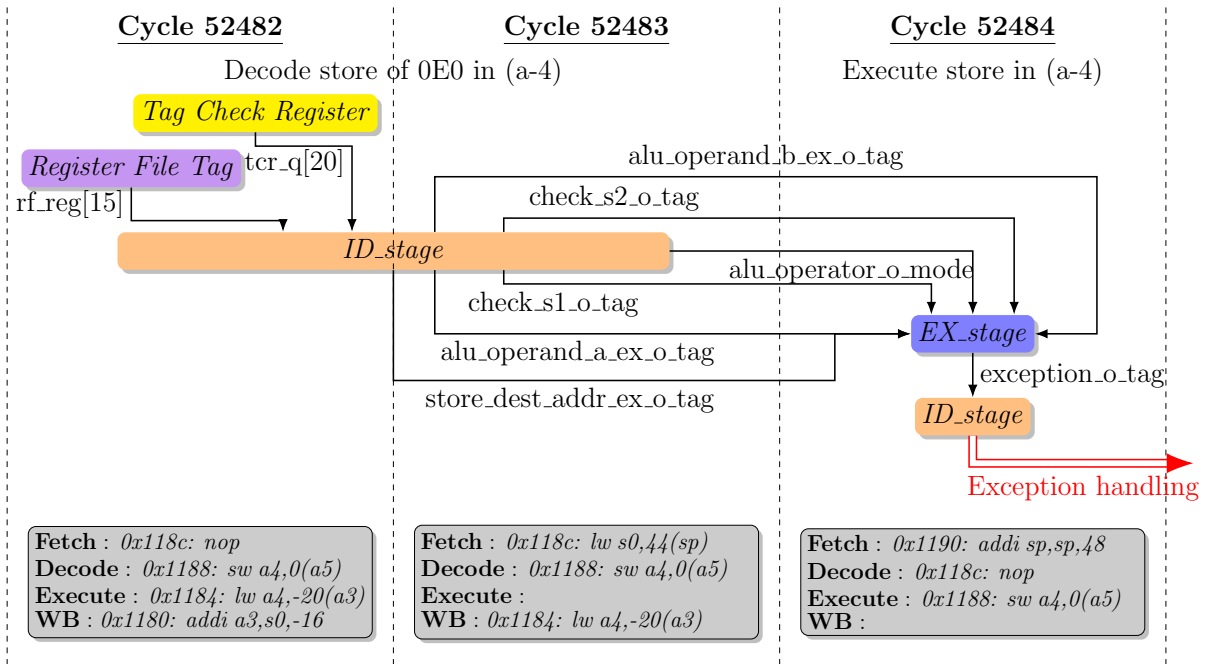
**Cycle 52482**

**Cycle 52483**

**Cycle 52484**

Decode store of 0E0 in (a-4)

Execute store in (a-4)

*Tag Check Register*

*Register File Tag*

tcr_q[20]

rf_reg[15]

alu_operand_b_ex_o_tag

check_s2_o_tag

*ID_stage*

alu_operator_o_mode

check_s1_o_tag

*EX_stage*

alu_operand_a_ex_o_tag

exception_o_tag

store_dest_addr_ex_o_tag

*ID_stage*

Exception handling

**Fetch** : *0x118c: nop*
**Decode** : *0x1188: sw a4,0(a5)*
**Execute** : *0x1184: lw a4,-20(a3)*
**WB** : *0x1180: addi a3,s0,-16*

**Fetch** : *0x118c: lw s0,44(sp)*
**Decode** : *0x1188: sw a4,0(a5)*
**Execute** :
**WB** : *0x1184: lw a4,-20(a3)*

**Fetch** : *0x1190: addi sp,sp,48*
**Decode** : *0x118c: nop*
**Execute** : *0x1188: sw a4,0(a5)*
**WB** :